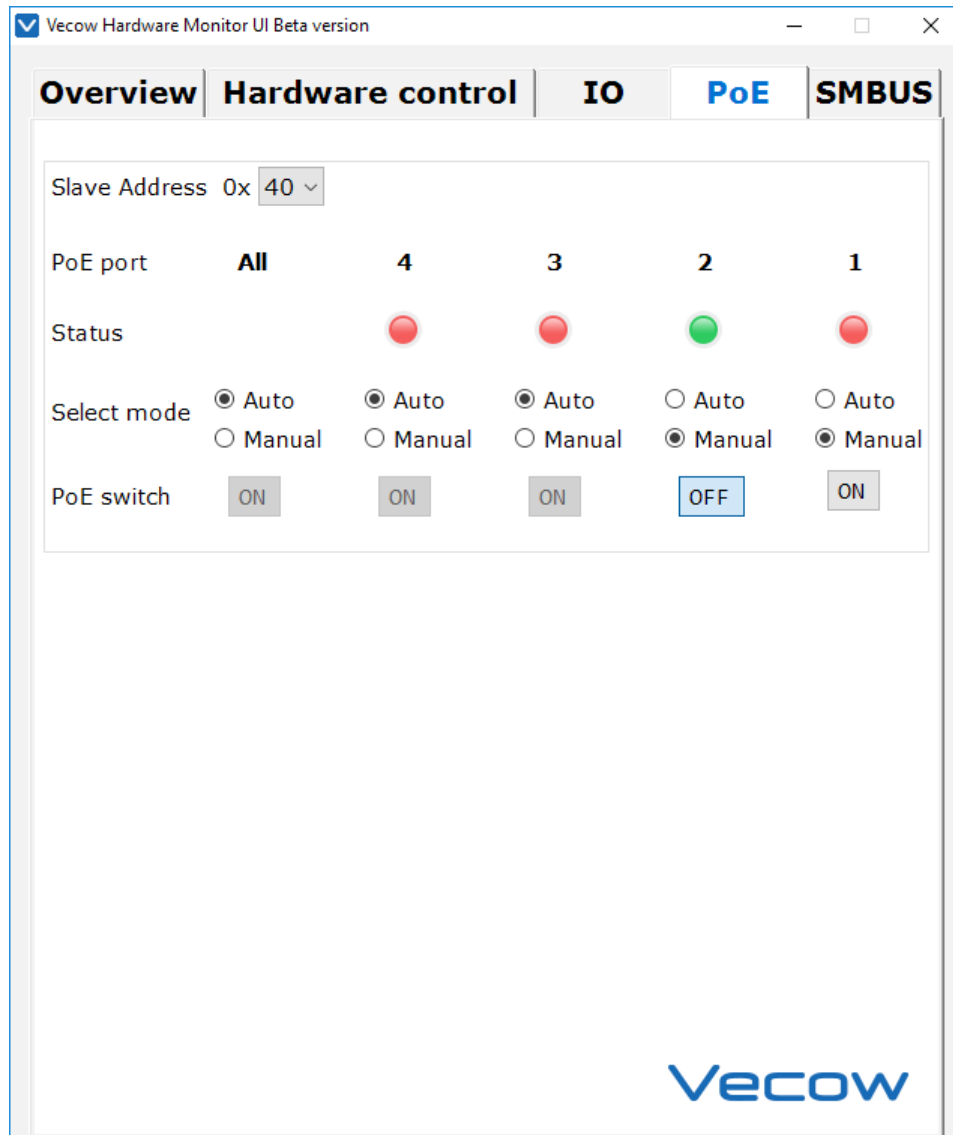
Vecow Hardware Monitor UI Beta version

Overview | Hardware control | IO | PoE | SMBUS

Slave Address 0x 40

| PoE port | All | 4 | 3 | 2 | 1 |
|---|---|---|---|---|---|
| Status | | | | | |
| Select mode | ◉ Auto ○ Manual | ◉ Auto ○ Manual | ◉ Auto ○ Manual | ○ Auto ◉ Manual | ○ Auto ◉ Manual |
| PoE switch | ON | ON | ON | OFF | ON |

Vecow